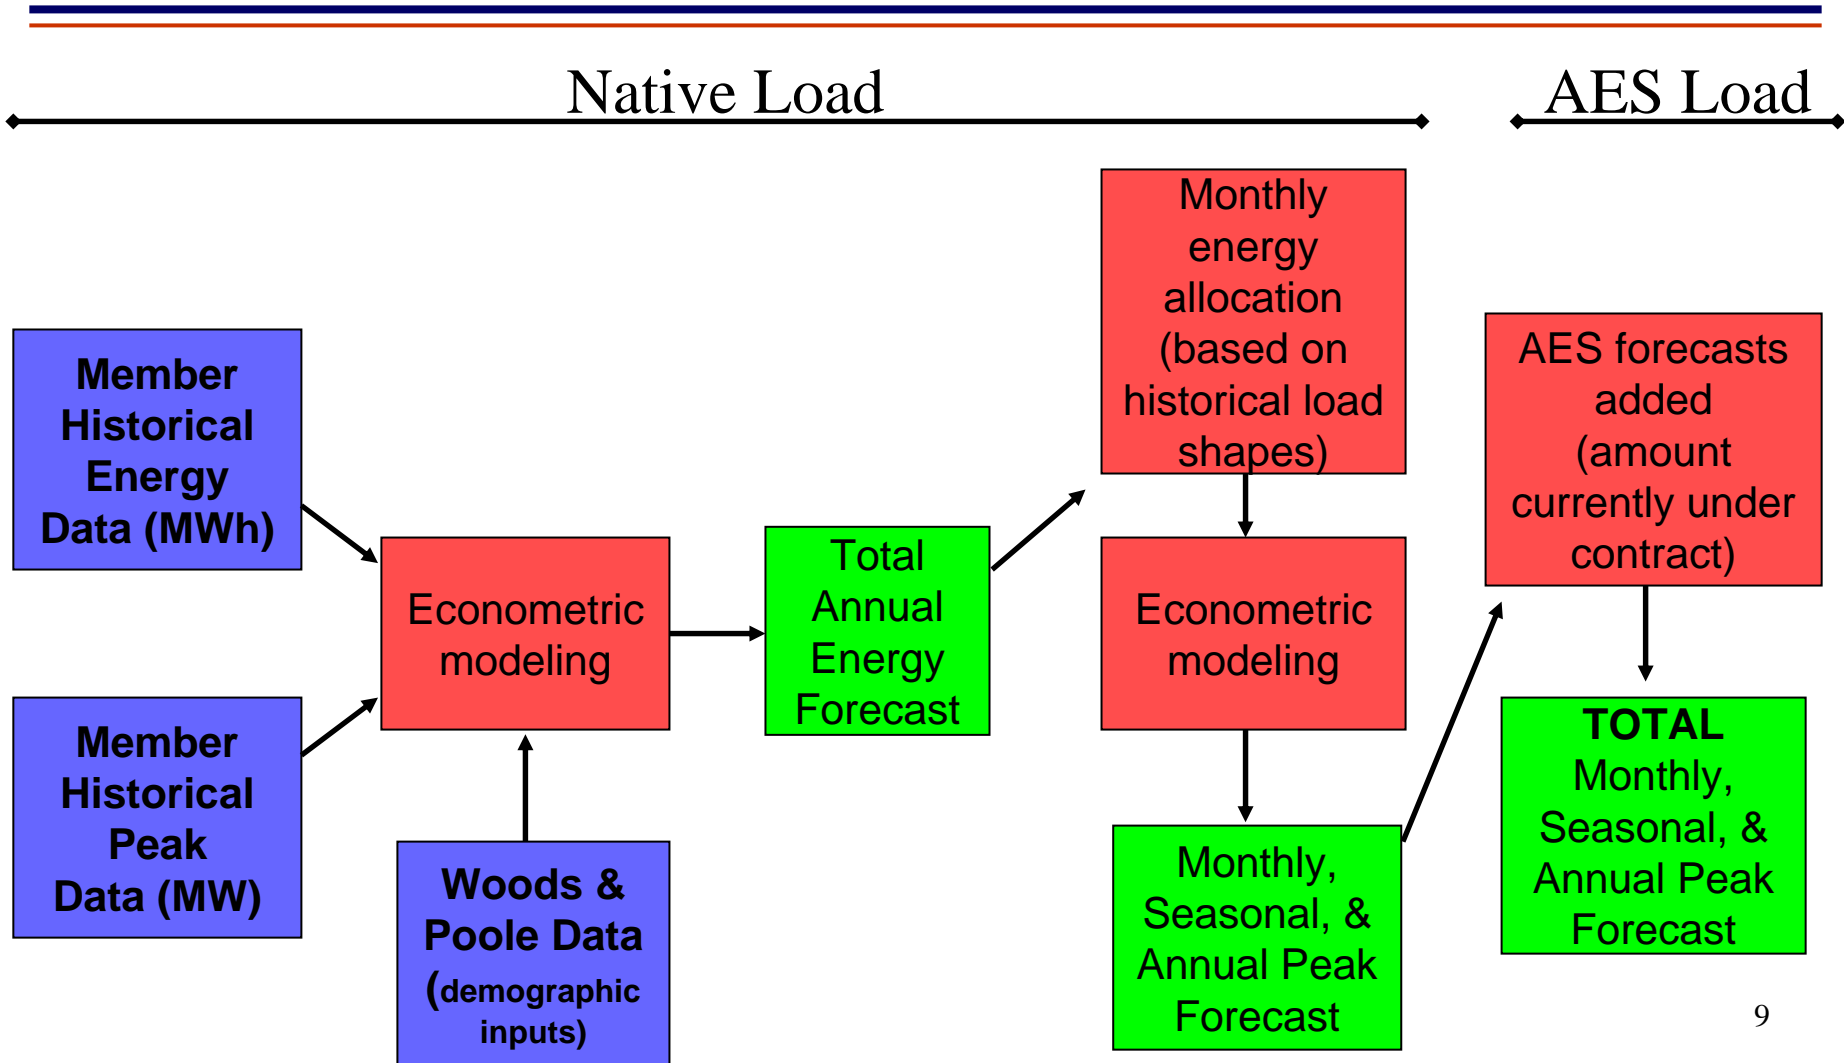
Native Load

AES Load

Member Historical Energy Data (MWh)

Member Historical Peak Data (MW)

Econometric modeling

Woods & Poole Data (demographic inputs)

Total Annual Energy Forecast

Monthly energy allocation (based on historical load shapes)

Econometric modeling

Monthly, Seasonal, & Annual Peak Forecast

AES forecasts added (amount currently under contract)

TOTAL Monthly, Seasonal, & Annual Peak Forecast

9